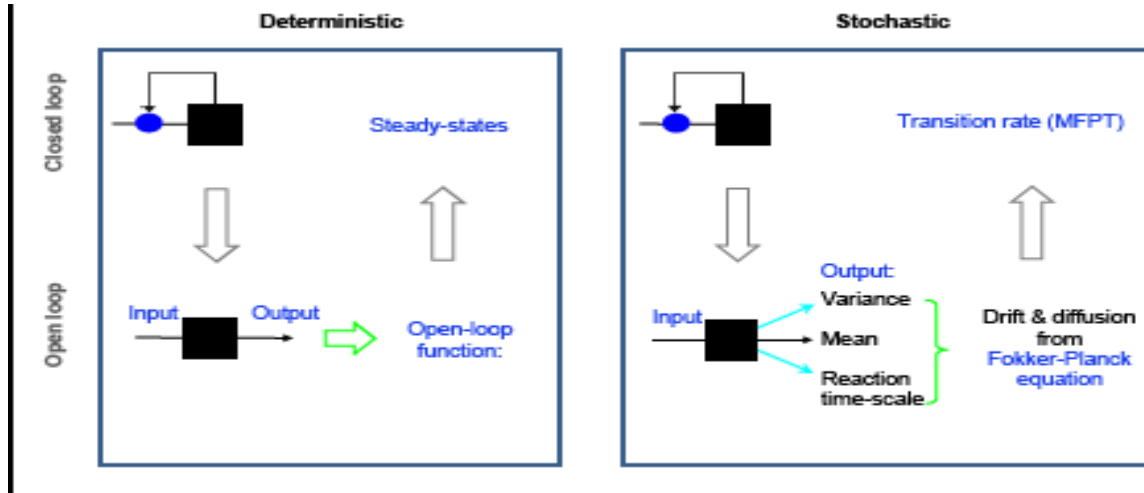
Deterministic

Stochastic

Closed loop

Open loop

Steady-states

Input

Output

Open-loop function:

Transition rate (MFPT)

Input

Output:

Variance

Mean

Reaction time-scale

Drift & diffusion from Fokker-Planck equation